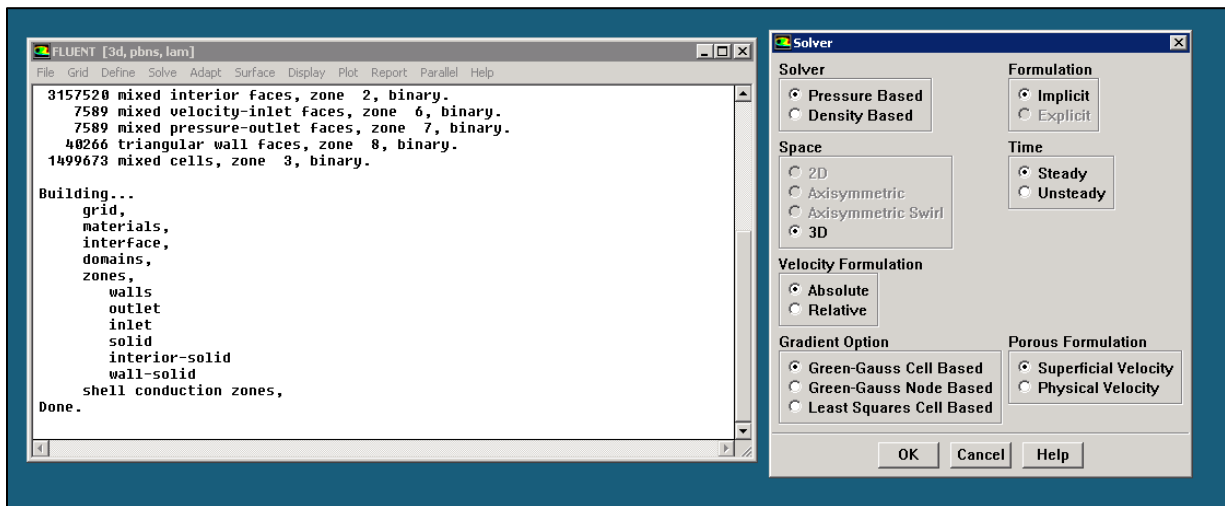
FLUENT [3d, pbns, lam]

File Grid Define Solve Adapt Surface Display Plot Report Parallel Help

3157520 mixed interior faces, zone 2, binary.
7589 mixed velocity-inlet faces, zone 6, binary.
7589 mixed pressure-outlet faces, zone 7, binary.
40266 triangular wall faces, zone 8, binary.
1499673 mixed cells, zone 3, binary.

Building...
grid,
materials,
interface,
domains,
zones,
walls
outlet
inlet
solid
interior-solid
wall-solid
shell conduction zones,
Done.

Solver

Solver
Pressure Based
Density Based

Formulation
Implicit
Explicit

Space
2D
Axisymmetric
Axisymmetric Swirl
3D

Time
Steady
Unsteady

Velocity Formulation
Absolute
Relative

Gradient Option
Green-Gauss Cell Based
Green-Gauss Node Based
Least Squares Cell Based

Porous Formulation
Superficial Velocity
Physical Velocity

OK Cancel Help